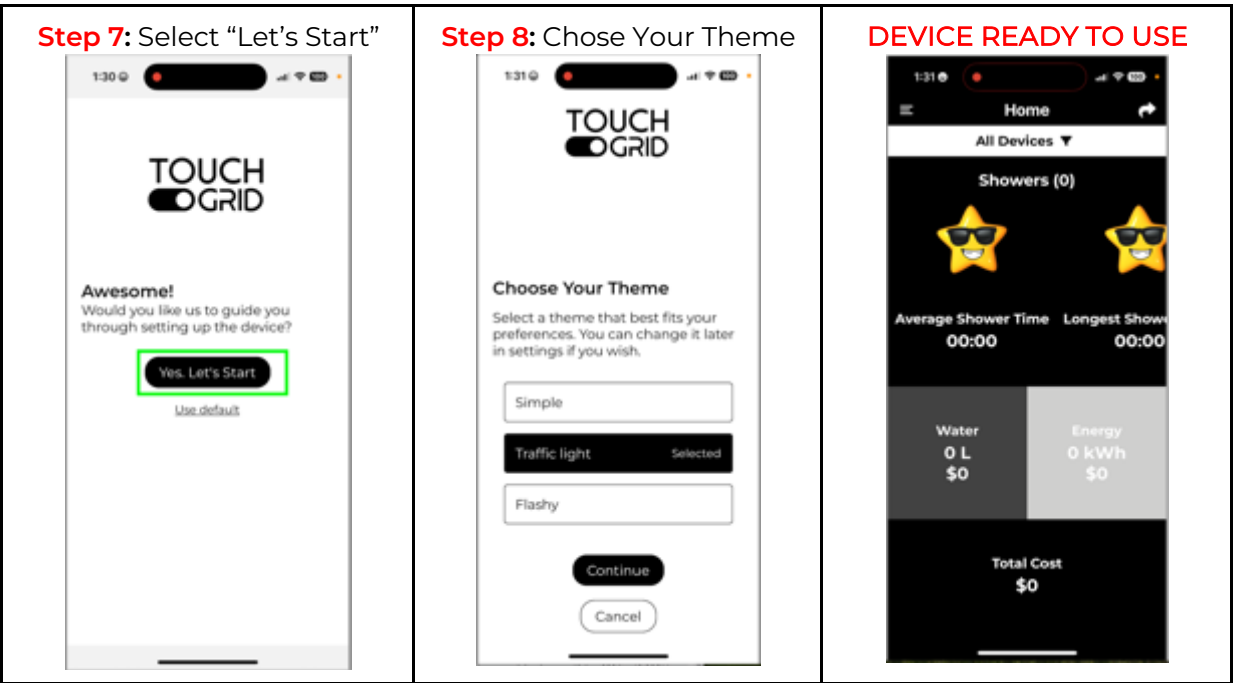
| **Step 7:** Select “Let’s Start” | **Step 8:** Chose Your Theme | DEVICE READY TO USE |
|---|---|---|
| 1:30 TOUCH GRID Awesome! Would you like us to guide you through setting up the device? Yes, Let's Start Use default | 1:31 TOUCH GRID Choose Your Theme Select a theme that best fits your preferences. You can change it later in settings if you wish. Simple Traffic light Selected Flashy Continue Cancel | 1:31 Home All Devices ▼ Showers (0) Average Shower Time 00:00 Longest Showe 00:00 Water 0 L $0 Energy 0 kWh $0 Total Cost $0 |